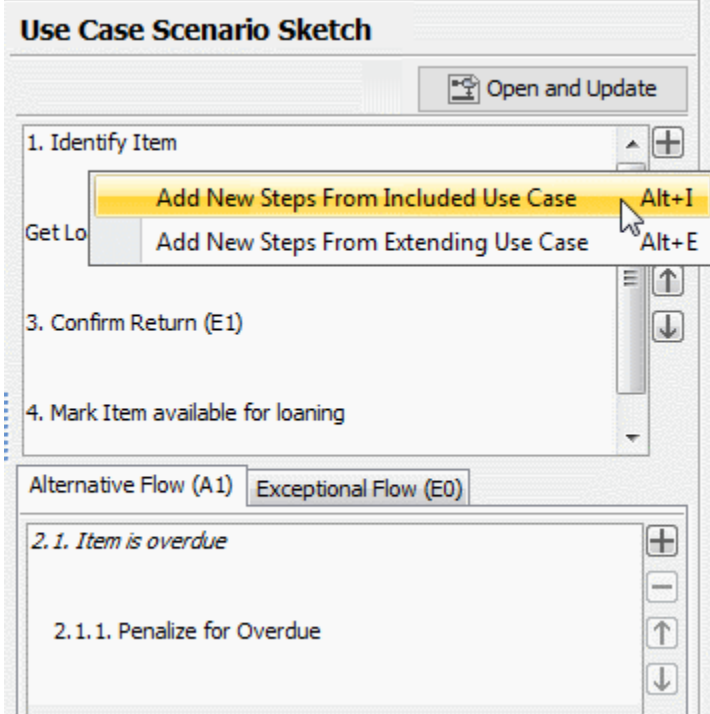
Use Case Scenario Sketch

Open and Update

1. Identify Item

Get Lo

Add New Steps From Included Use Case Alt+I

Add New Steps From Extending Use Case Alt+E

3. Confirm Return (E1)

4. Mark Item available for loaning

Alternative Flow (A1)

Exceptional Flow (E0)

2.1. Item is overdue

2.1.1. Penalize for Overdue